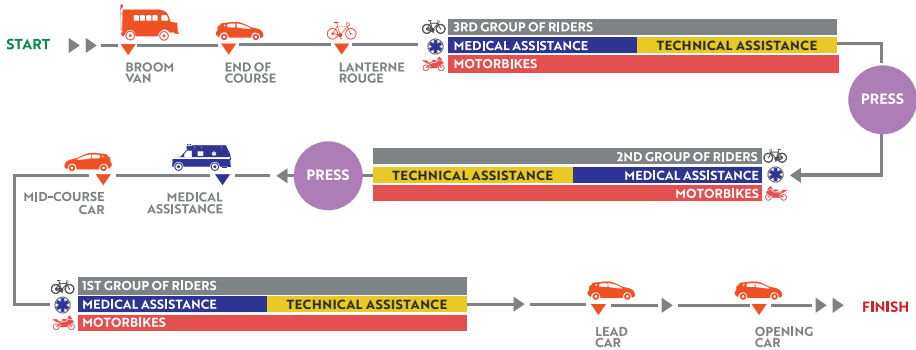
START

BROOM VAN

END OF COURSE

LANTERNE ROUGE

3RD GROUP OF RIDERS

MEDICAL ASSISTANCE

TECHNICAL ASSISTANCE

MOTORBIKES

PRESS

2ND GROUP OF RIDERS

TECHNICAL ASSISTANCE

MEDICAL ASSISTANCE

MOTORBIKES

PRESS

MEDICAL ASSISTANCE

MID-COURSE CAR

1ST GROUP OF RIDERS

MEDICAL ASSISTANCE

TECHNICAL ASSISTANCE

MOTORBIKES

LEAD CAR

OPENING CAR

FINISH